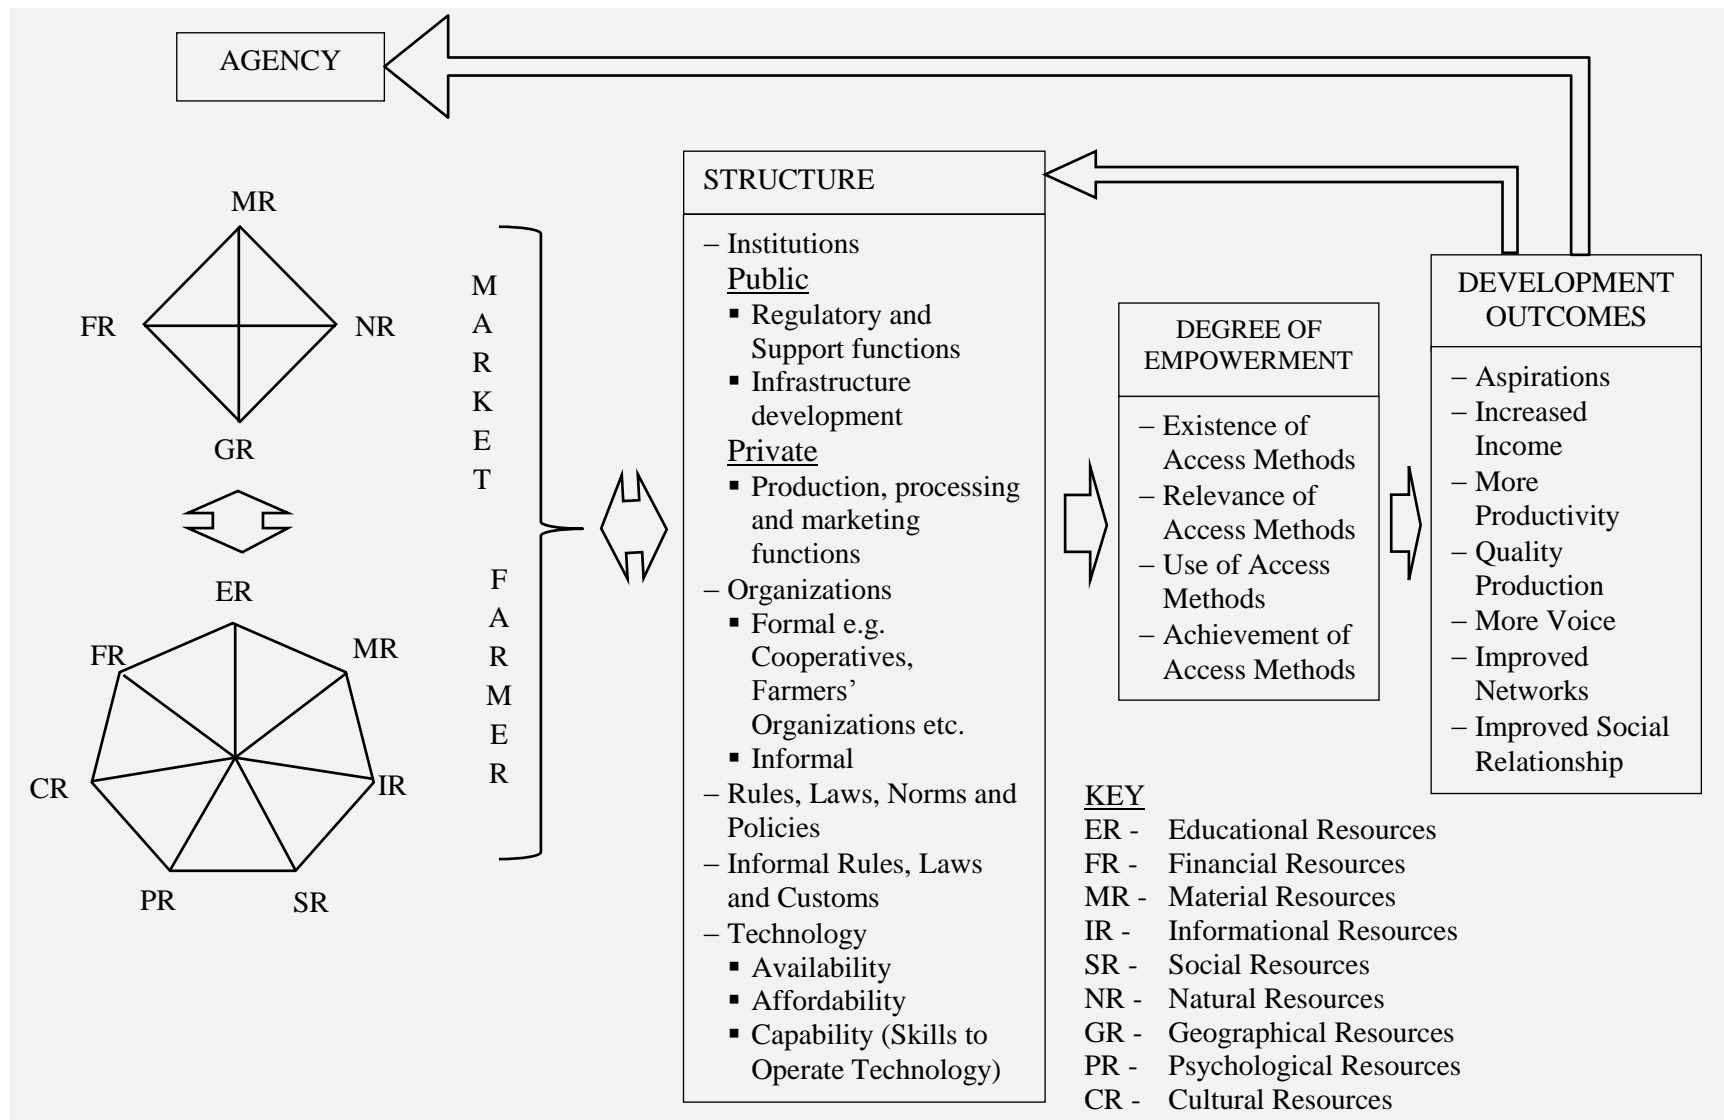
AGENCY

MR
FR
NR
GR

ER
FR
MR
CR
IR
PR
SR

MARKET

FARMER

STRUCTURE

– Institutions
Public
▪ Regulatory and Support functions
▪ Infrastructure development
Private
▪ Production, processing and marketing functions
– Organizations
▪ Formal e.g. Cooperatives, Farmers' Organizations etc.
▪ Informal
– Rules, Laws, Norms and Policies
– Informal Rules, Laws and Customs
– Technology
▪ Availability
▪ Affordability
▪ Capability (Skills to Operate Technology)

DEGREE OF EMPOWERMENT

– Existence of Access Methods
– Relevance of Access Methods
– Use of Access Methods
– Achievement of Access Methods

DEVELOPMENT OUTCOMES

– Aspirations
– Increased Income
– More Productivity
– Quality Production
– More Voice
– Improved Networks
– Improved Social Relationship

KEY
ER - Educational Resources
FR - Financial Resources
MR - Material Resources
IR - Informational Resources
SR - Social Resources
NR - Natural Resources
GR - Geographical Resources
PR - Psychological Resources
CR - Cultural Resources